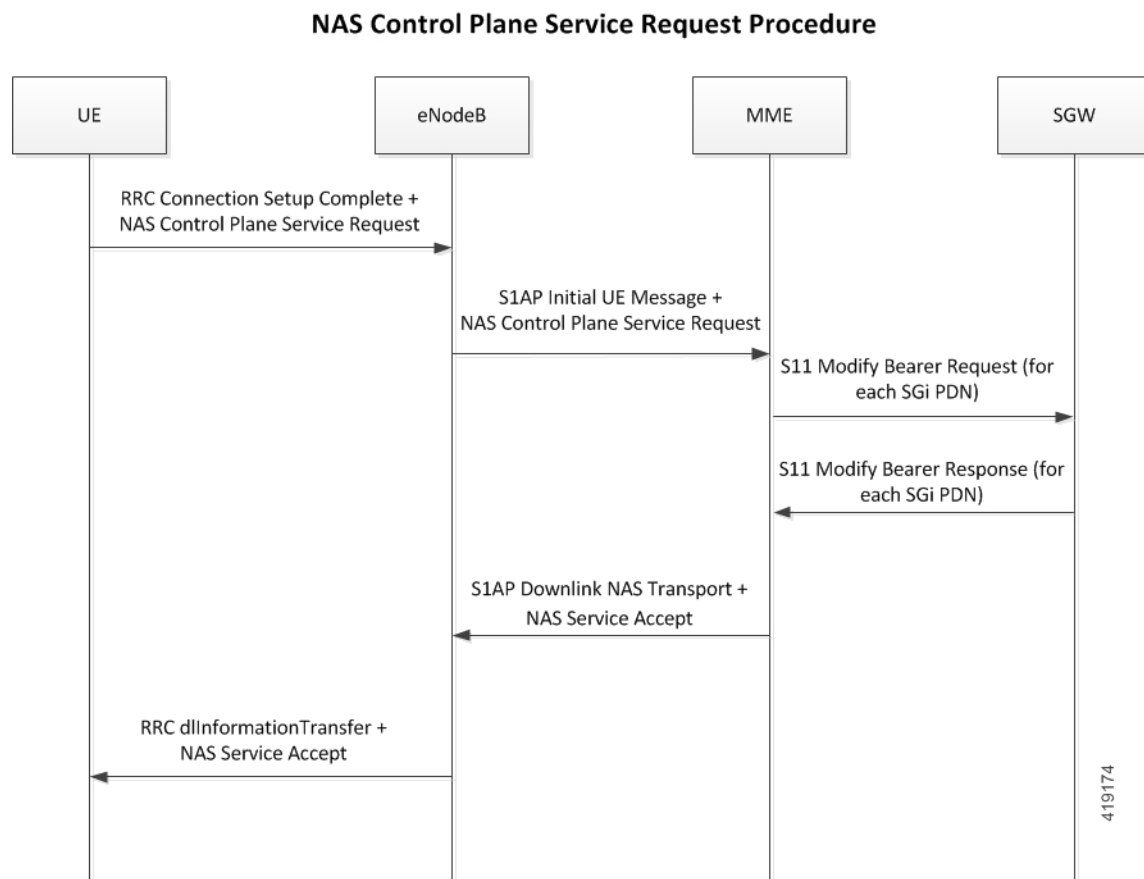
NAS Control Plane Service Request Procedure

UE

eNodeB

MME

SGW

RRC Connection Setup Complete + NAS Control Plane Service Request

S1AP Initial UE Message + NAS Control Plane Service Request

S11 Modify Bearer Request (for each SGi PDN)

S11 Modify Bearer Response (for each SGi PDN)

S1AP Downlink NAS Transport + NAS Service Accept

RRC dlInformationTransfer + NAS Service Accept

419174